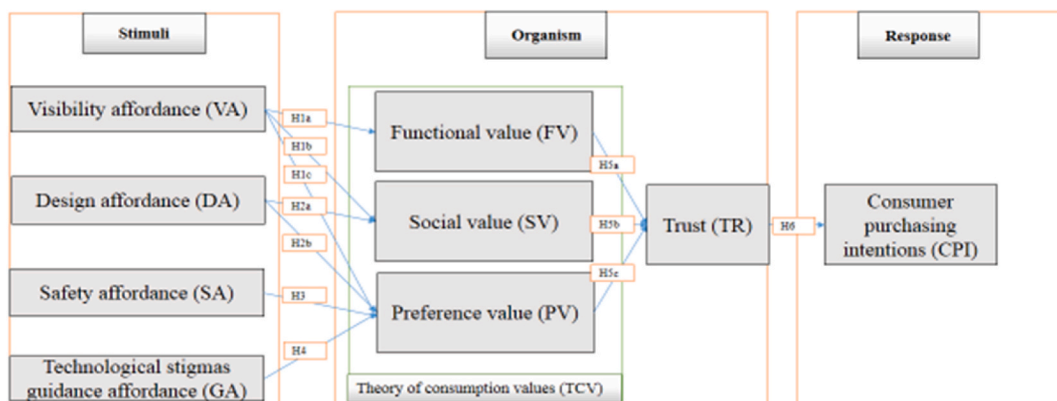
Stimuli

Organism

Response

Visibility affordance (VA)

Design affordance (DA)

Safety affordance (SA)

Technological stigmas guidance affordance (GA)

H1a

H1b

H1c

H2a

H2b

H3

H4

Functional value (FV)

Social value (SV)

Preference value (PV)

Theory of consumption values (TCV)

H5a

H5b

H5c

Trust (TR)

H6

Consumer purchasing intentions (CPI)